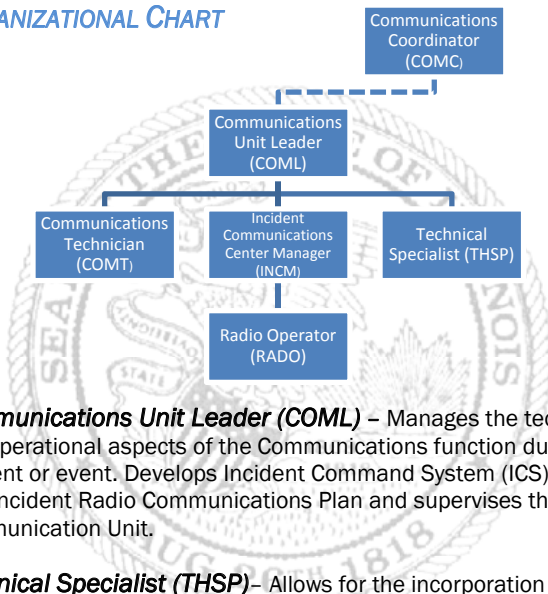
ANIZATIONAL CHART

Communications Coordinator (COMC)

Communications Unit Leader (COML)

Communications Technician (COMT)

Incident Communications Center Manager (INCM)

Technical Specialist (THSP)

Radio Operator (RADO)

munications Unit Leader (COML) – Manages the te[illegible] perational aspects of the Communications function du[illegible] ent or event. Develops Incident Command System (ICS) ncident Radio Communications Plan and supervises th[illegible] munication Unit.

nical Specialist (THSP)– Allows for the incorporation